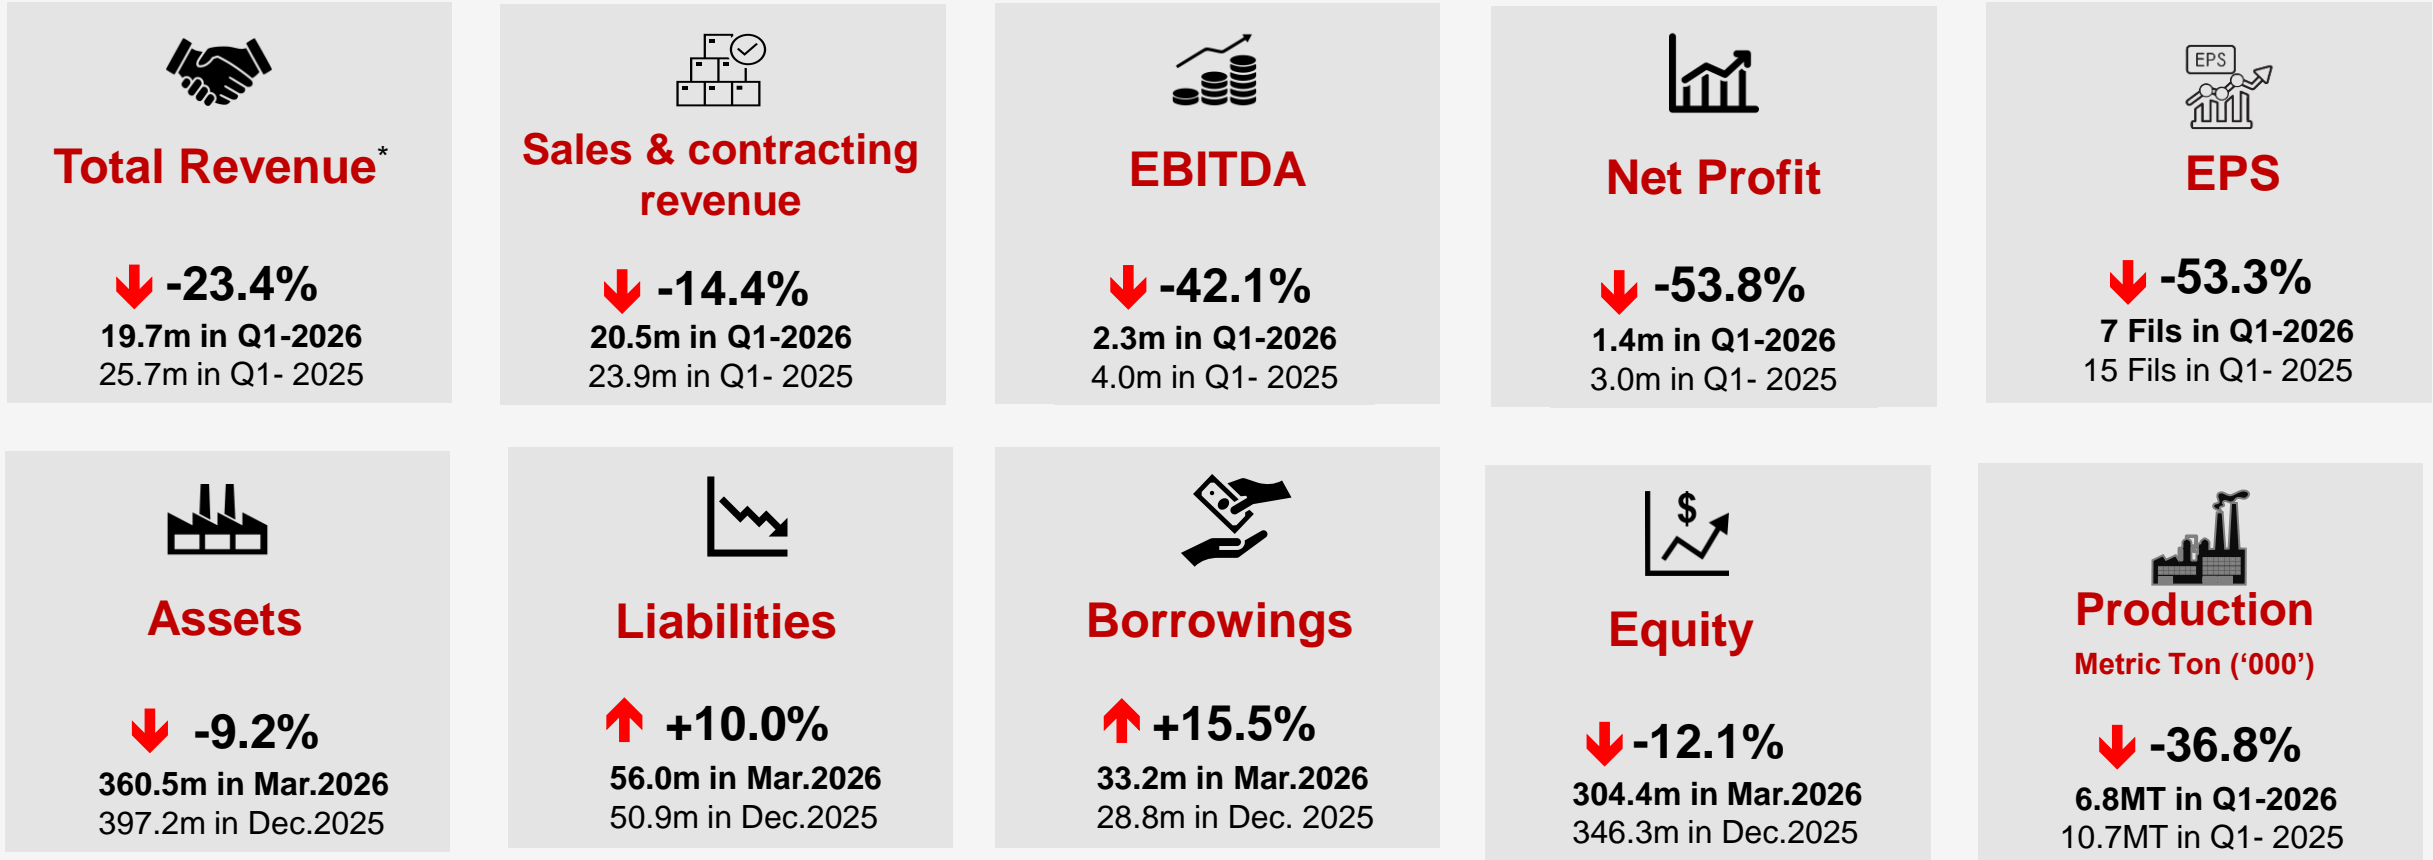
Total Revenue*

-23.4%
19.7m in Q1-2026
25.7m in Q1- 2025

Sales & contracting revenue

-14.4%
20.5m in Q1-2026
23.9m in Q1- 2025

EBITDA

-42.1%
2.3m in Q1-2026
4.0m in Q1- 2025

Net Profit

-53.8%
1.4m in Q1-2026
3.0m in Q1- 2025

EPS

EPS

-53.3%
7 Fils in Q1-2026
15 Fils in Q1- 2025

Assets

-9.2%
360.5m in Mar.2026
397.2m in Dec.2025

Liabilities

+10.0%
56.0m in Mar.2026
50.9m in Dec.2025

Borrowings

+15.5%
33.2m in Mar.2026
28.8m in Dec. 2025

$

Equity

-12.1%
304.4m in Mar.2026
346.3m in Dec.2025

Production
Metric Ton (‘000’)

-36.8%
6.8MT in Q1-2026
10.7MT in Q1- 2025